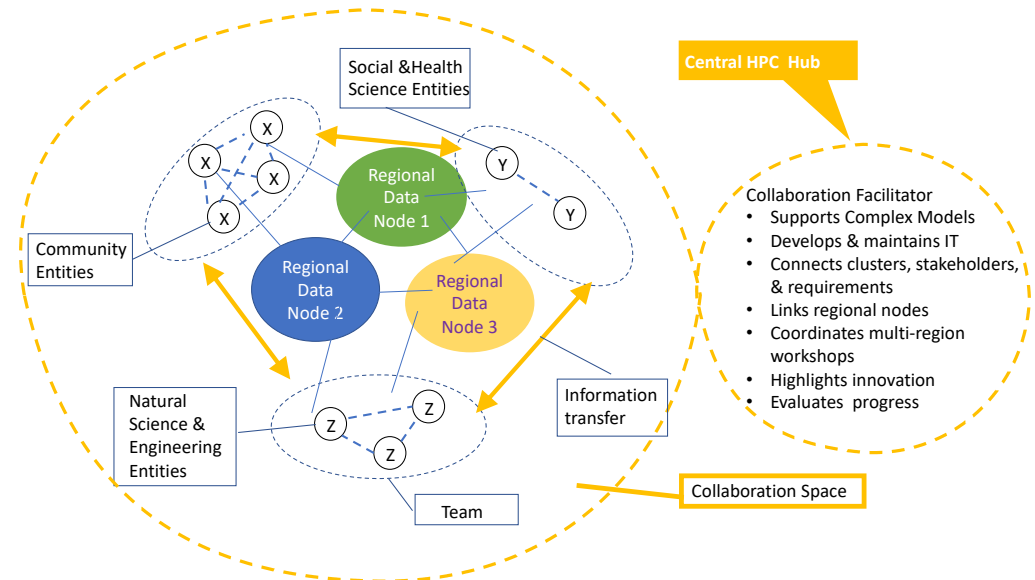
Social &Health Science Entities

Central HPC Hub

X

X

X

X

Y

Y

Regional Data Node 1

Community Entities

Regional Data Node 2

Regional Data Node 3

Collaboration Facilitator
• Supports Complex Models
• Develops & maintains IT
• Connects clusters, stakeholders, & requirements
• Links regional nodes
• Coordinates multi-region workshops
• Highlights innovation
• Evaluates progress

Natural Science & Engineering Entities

Z

Z

Z

Information transfer

Collaboration Space

Team